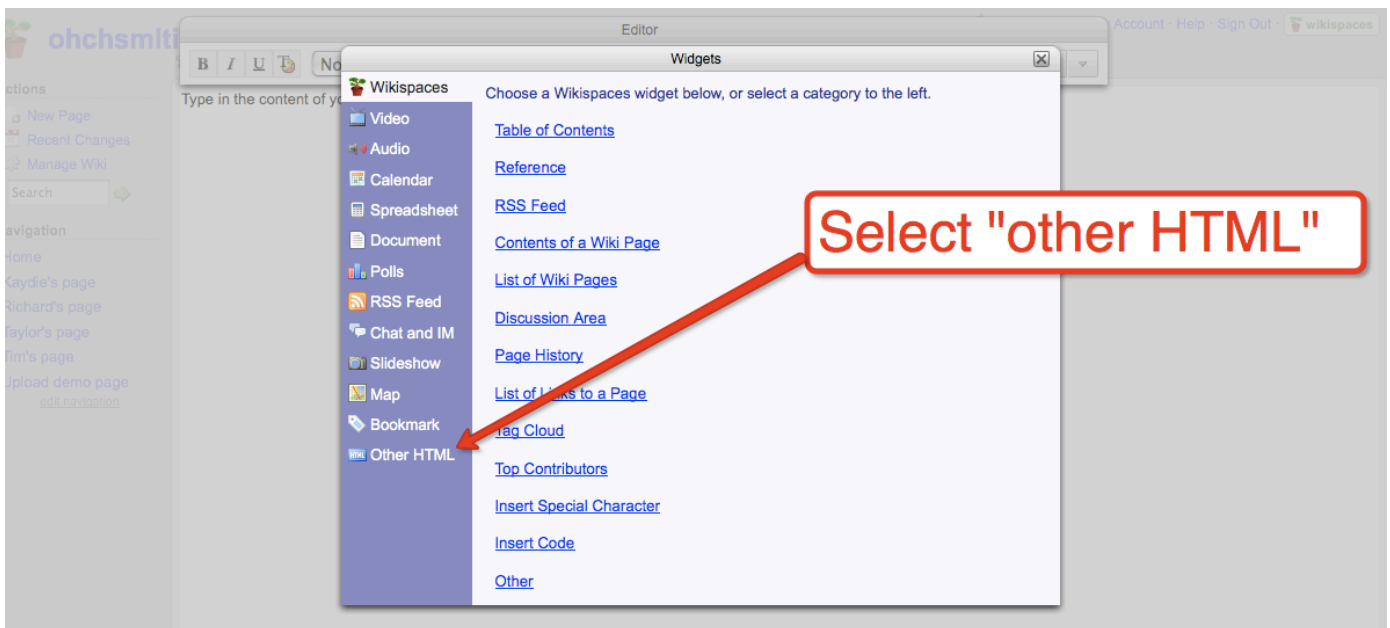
ohchsmlti

Account · Help · Sign Out · wikispaces

Editor

B I U No

ctions

New Page

Recent Changes

Manage Wiki

Search

avigation

Home

Kaydie's page

Richard's page

Taylor's page

Tim's page

Upload demo page

edit navigation

Type in the content of yo

Widgets

Wikispaces

Video

Audio

Calendar

Spreadsheet

Document

Polls

RSS Feed

Chat and IM

Slideshow

Map

Bookmark

Other HTML

Choose a Wikispaces widget below, or select a category to the left.

Table of Contents

Reference

RSS Feed

Contents of a Wiki Page

List of Wiki Pages

Discussion Area

Page History

List of L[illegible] to a Page

Tag Cloud

Top Contributors

Insert Special Character

Insert Code

Other

Select "other HTML"